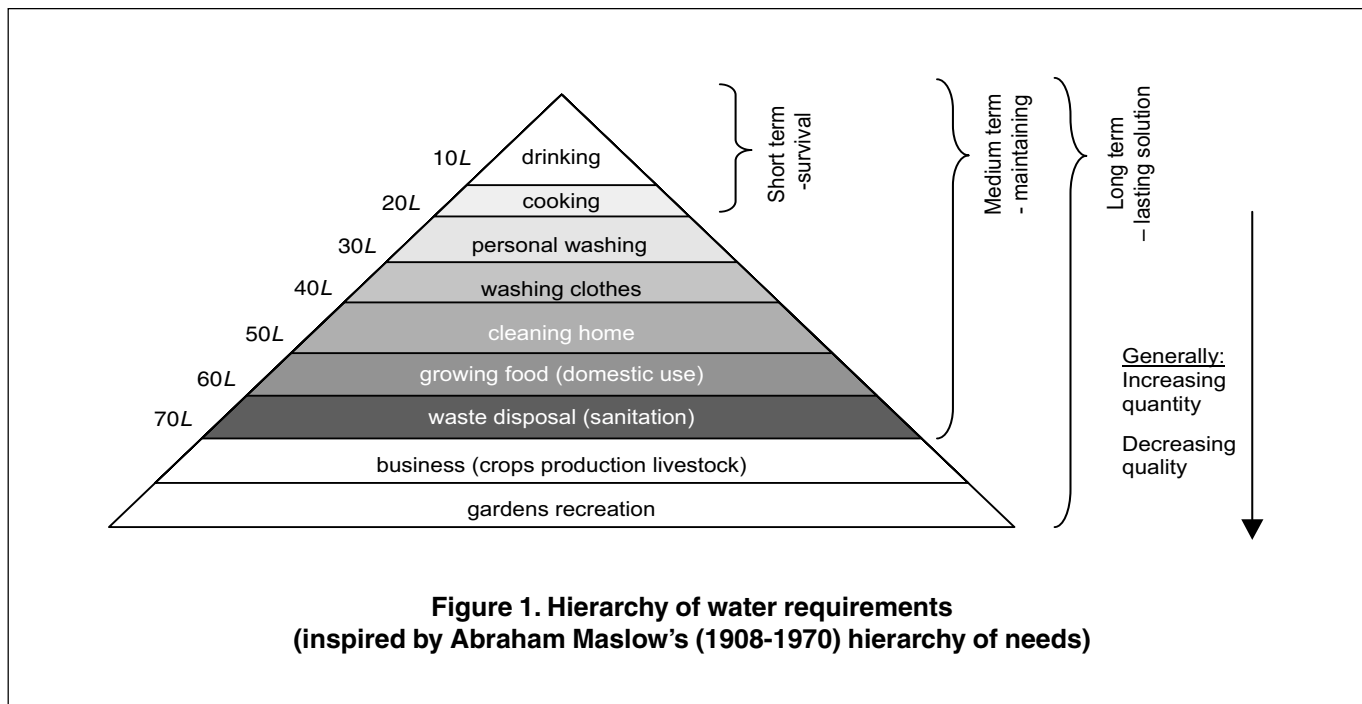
10L
drinking
20L
cooking
30L
personal washing
40L
washing clothes
50L
cleaning home
60L
growing food (domestic use)
70L
waste disposal (sanitation)
business (crops production livestock)
gardens recreation

Short term -survival

Medium term - maintaining

Long term – lasting solution

Generally:
Increasing quantity

Decreasing quality

**Figure 1. Hierarchy of water requirements (inspired by Abraham Maslow's (1908-1970) hierarchy of needs)**